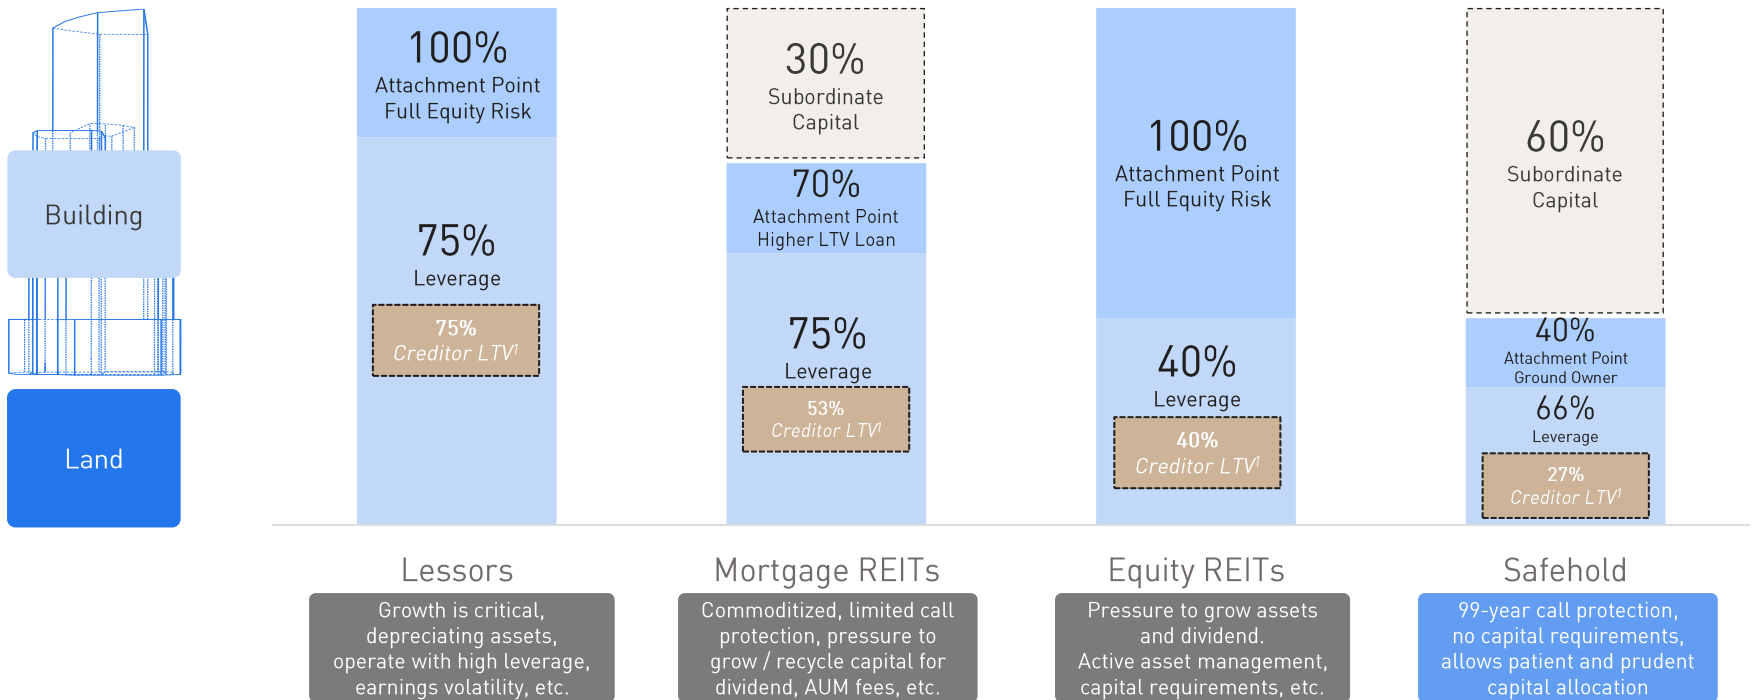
Building

Land

100%
Attachment Point
Full Equity Risk

75%
Leverage

75%
Creditor LTV$^1$

30%
Subordinate
Capital

70%
Attachment Point
Higher LTV Loan

75%
Leverage

53%
Creditor LTV$^1$

100%
Attachment Point
Full Equity Risk

40%
Leverage

40%
Creditor LTV$^1$

60%
Subordinate
Capital

40%
Attachment Point
Ground Owner

66%
Leverage

27%
Creditor LTV$^1$

Lessors

Growth is critical, depreciating assets, operate with high leverage, earnings volatility, etc.

Mortgage REITs

Commoditized, limited call protection, pressure to grow / recycle capital for dividend, AUM fees, etc.

Equity REITs

Pressure to grow assets and dividend.
Active asset management, capital requirements, etc.

Safehold

99-year call protection, no capital requirements, allows patient and prudent capital allocation